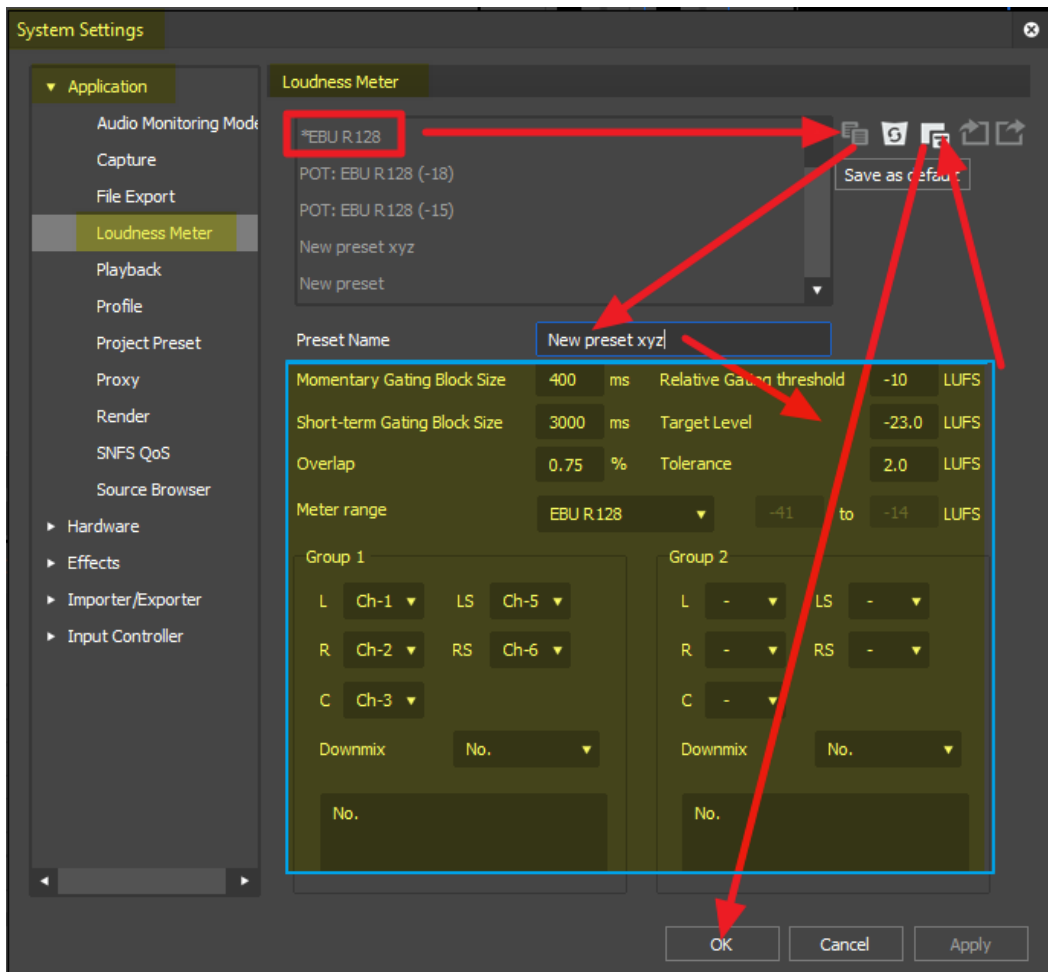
System Settings

Application
Audio Monitoring Mode
Capture
File Export
Loudness Meter
Playback
Profile
Project Preset
Proxy
Render
SNFS QoS
Source Browser
Hardware
Effects
Importer/Exporter
Input Controller

Loudness Meter

*EBU R 128
POT: EBU R 128 (-18)
POT: EBU R 128 (-15)
New preset xyz
New preset

Save as default

Preset Name New preset xyz

| Momentary Gating Block Size | 400 | ms | Relative Gating threshold | -10 | LUFS |
|---|---|---|---|---|---|
| Short-term Gating Block Size | 3000 | ms | Target Level | -23.0 | LUFS |
| Overlap | 0.75 | % | Tolerance | 2.0 | LUFS |
| Meter range | EBU R 128 | | -41 to -14 | | LUFS |

Group 1
L Ch-1 LS Ch-5
R Ch-2 RS Ch-6
C Ch-3
Downmix No.
No.

Group 2
L - LS -
R - RS -
C -
Downmix No.
No.

OK Cancel Apply